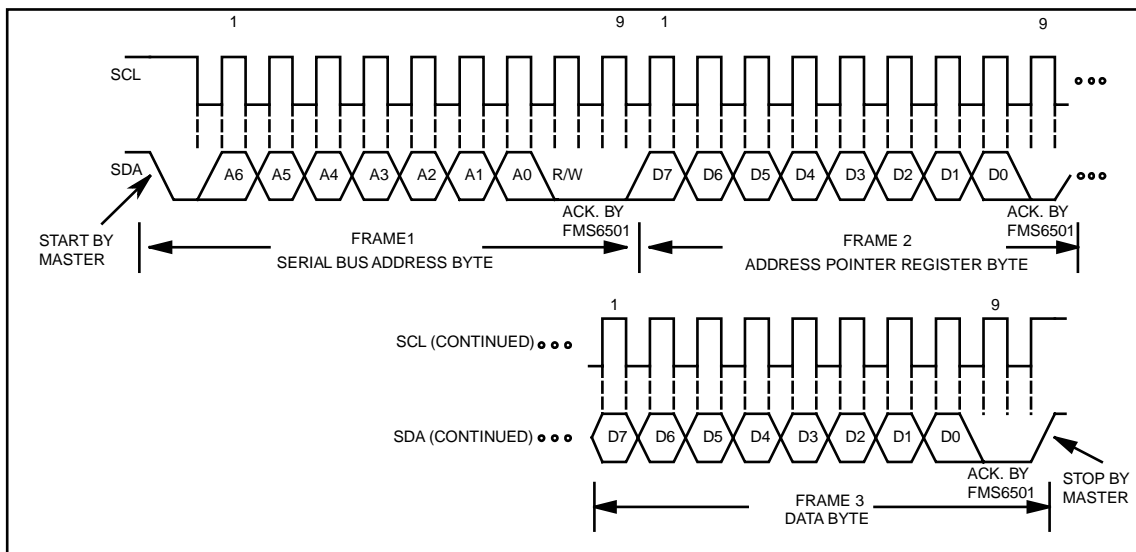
1 9 1 9

SCL

SDA

A6 A5 A4 A3 A2 A1 A0 R/W D7 D6 D5 D4 D3 D2 D1 D0

START BY MASTER

ACK. BY FMS6501

ACK. BY FMS6501

FRAME1
SERIAL BUS ADDRESS BYTE

FRAME 2
ADDRESS POINTER REGISTER BYTE

1 9

SCL (CONTINUED)

SDA (CONTINUED)

D7 D6 D5 D4 D3 D2 D1 D0

ACK. BY FMS6501

STOP BY MASTER

FRAME 3
DATA BYTE